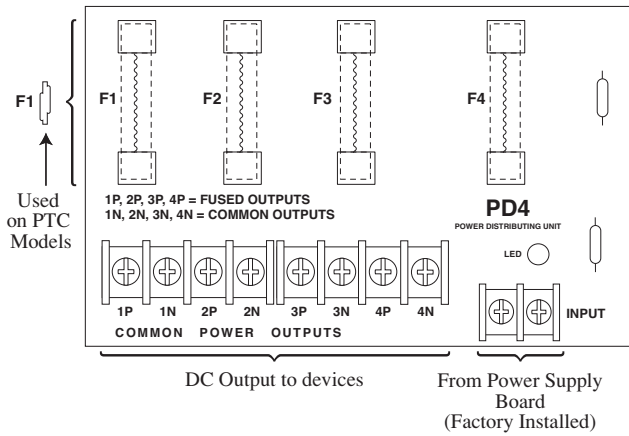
F1

Used on PTC Models

F1

F2

F3

F4

1P, 2P, 3P, 4P = FUSED OUTPUTS
1N, 2N, 3N, 4N = COMMON OUTPUTS

PD4
POWER DISTRIBUTING UNIT

LED

1P 1N 2P 2N 3P 3N 4P 4N

COMMON POWER OUTPUTS

INPUT

DC Output to devices

From Power Supply Board (Factory Installed)